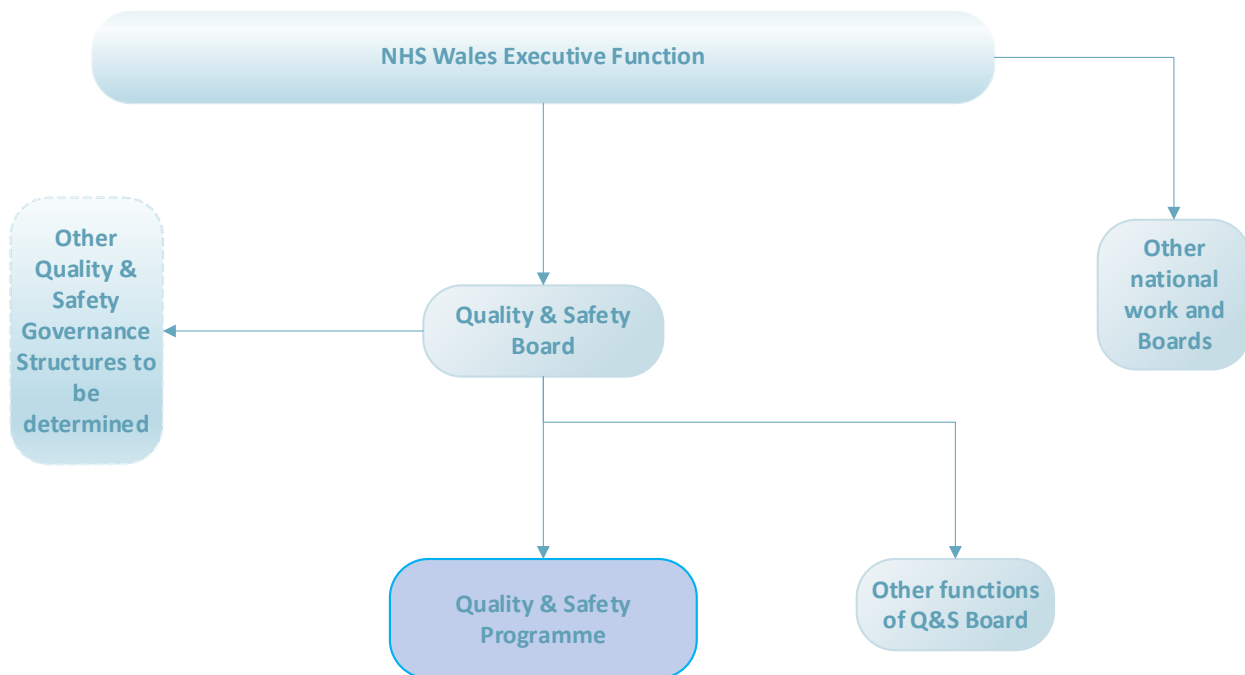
NHS Wales Executive Function

Other Quality & Safety Governance Structures to be determined

Quality & Safety Board

Other national work and Boards

Quality & Safety Programme

Other functions of Q&S Board